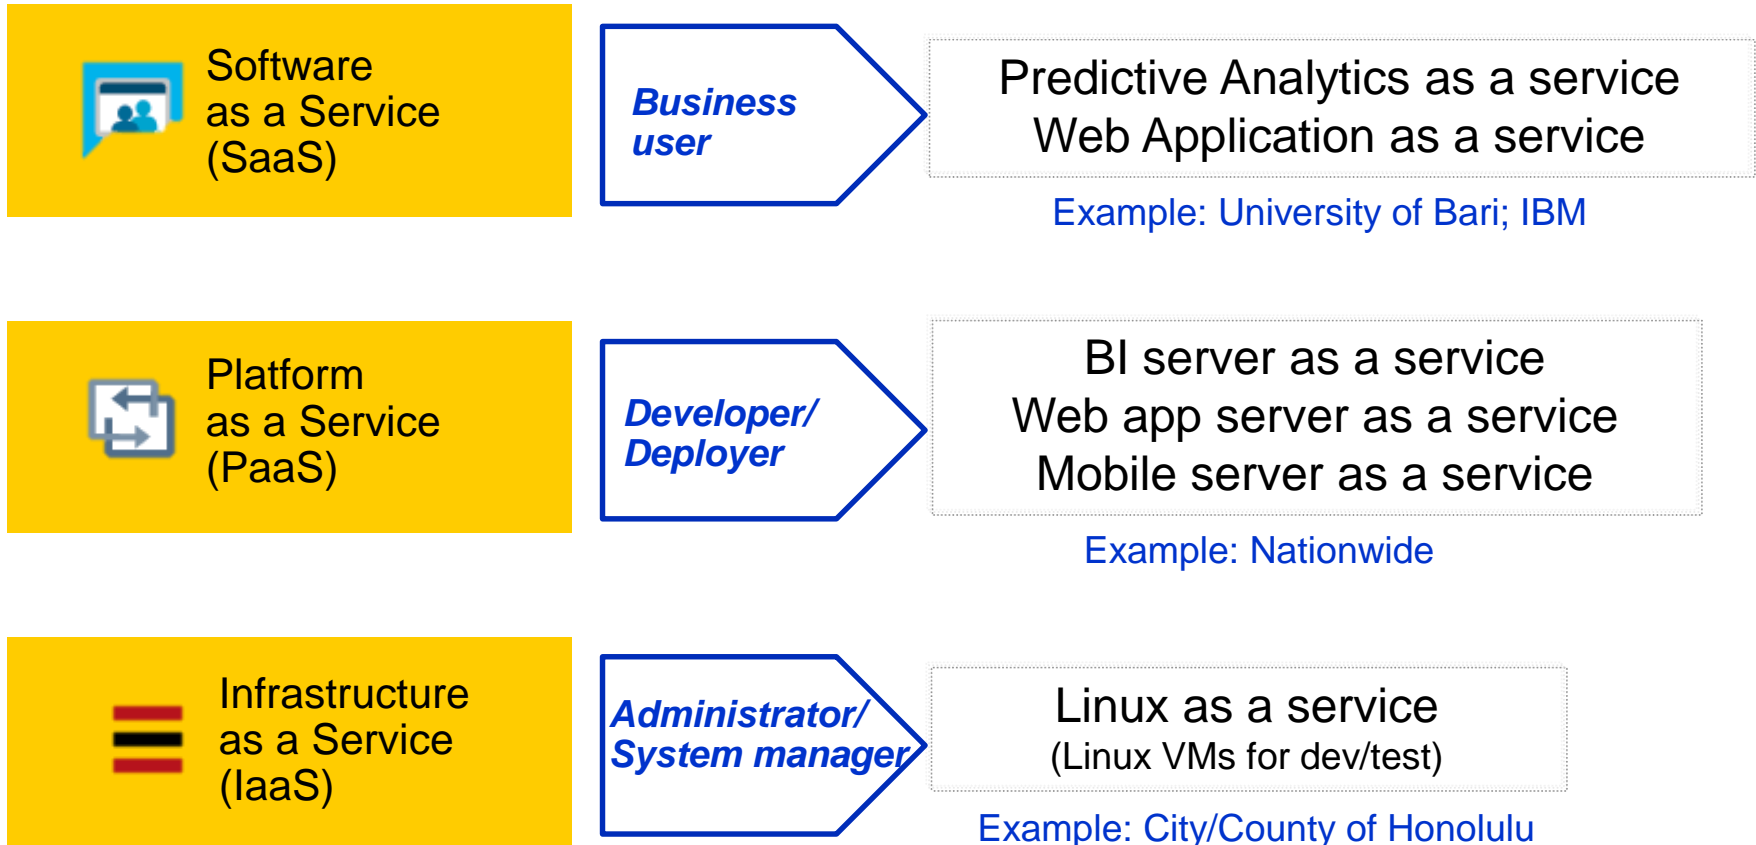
Software as a Service (SaaS)

Business user

Predictive Analytics as a service
Web Application as a service

Example: University of Bari; IBM

Platform as a Service (PaaS)

Developer/ Deployer

BI server as a service
Web app server as a service
Mobile server as a service

Example: Nationwide

Infrastructure as a Service (IaaS)

Administrator/ System manager

Linux as a service
(Linux VMs for dev/test)

Example: City/County of Honolulu